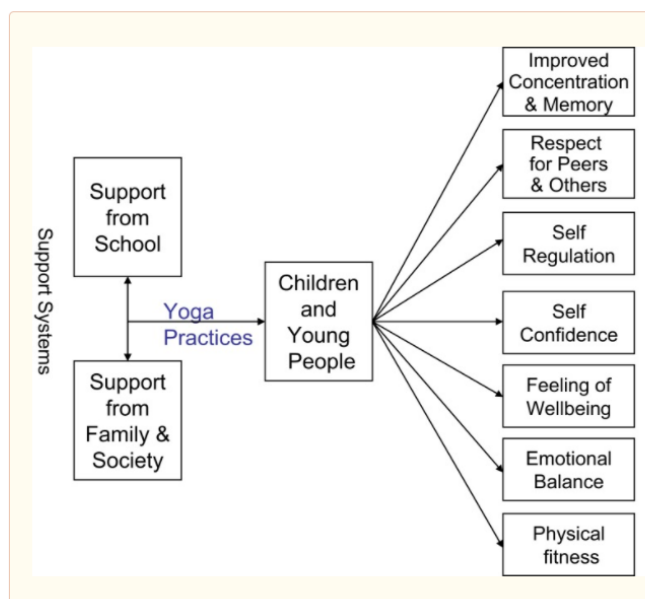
Support Systems

Support from School

Support from Family & Society

Yoga Practices

Children and Young People

Improved Concentration & Memory

Respect for Peers & Others

Self Regulation

Self Confidence

Feeling of Wellbeing

Emotional Balance

Physical fitness